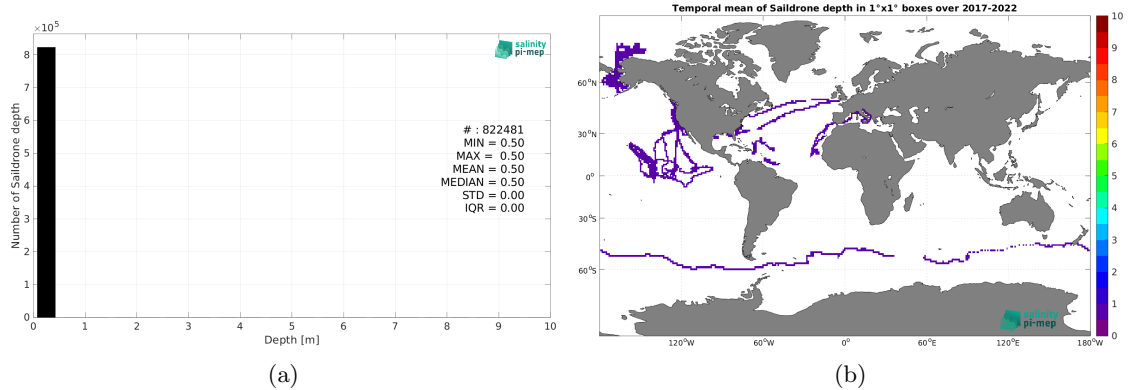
$\times 10^5$

8
7
6
5
4
3
2
1
0

Number of Saildrone depth

salinity pi-mep

# : 822481
MIN = 0.50
MAX = 0.50
MEAN = 0.50
MEDIAN = 0.50
STD = 0.00
IQR = 0.00

0 1 2 3 4 5 6 7 8 9 10
Depth [m]

(a)

Temporal mean of Saildrone depth in 1°x1° boxes over 2017-2022

60°N
30°N
0°
30°S
60°S

120°W 60°W 0° 60°E 120°E 180°W

10
9
8
7
6
5
4
3
2
1
0

salinity pi-mep

(b)